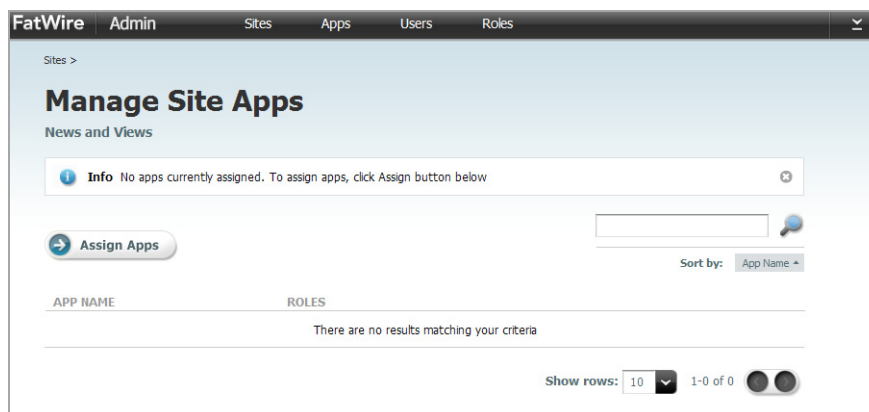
FatWire Admin Sites Apps Users Roles

Sites >

Manage Site Apps

News and Views

Info No apps currently assigned. To assign apps, click Assign button below

Assign Apps

Sort by: App Name

| APP NAME | ROLES |
|---|---|
| There are no results matching your criteria | |

Show rows: 10 1-0 of 0